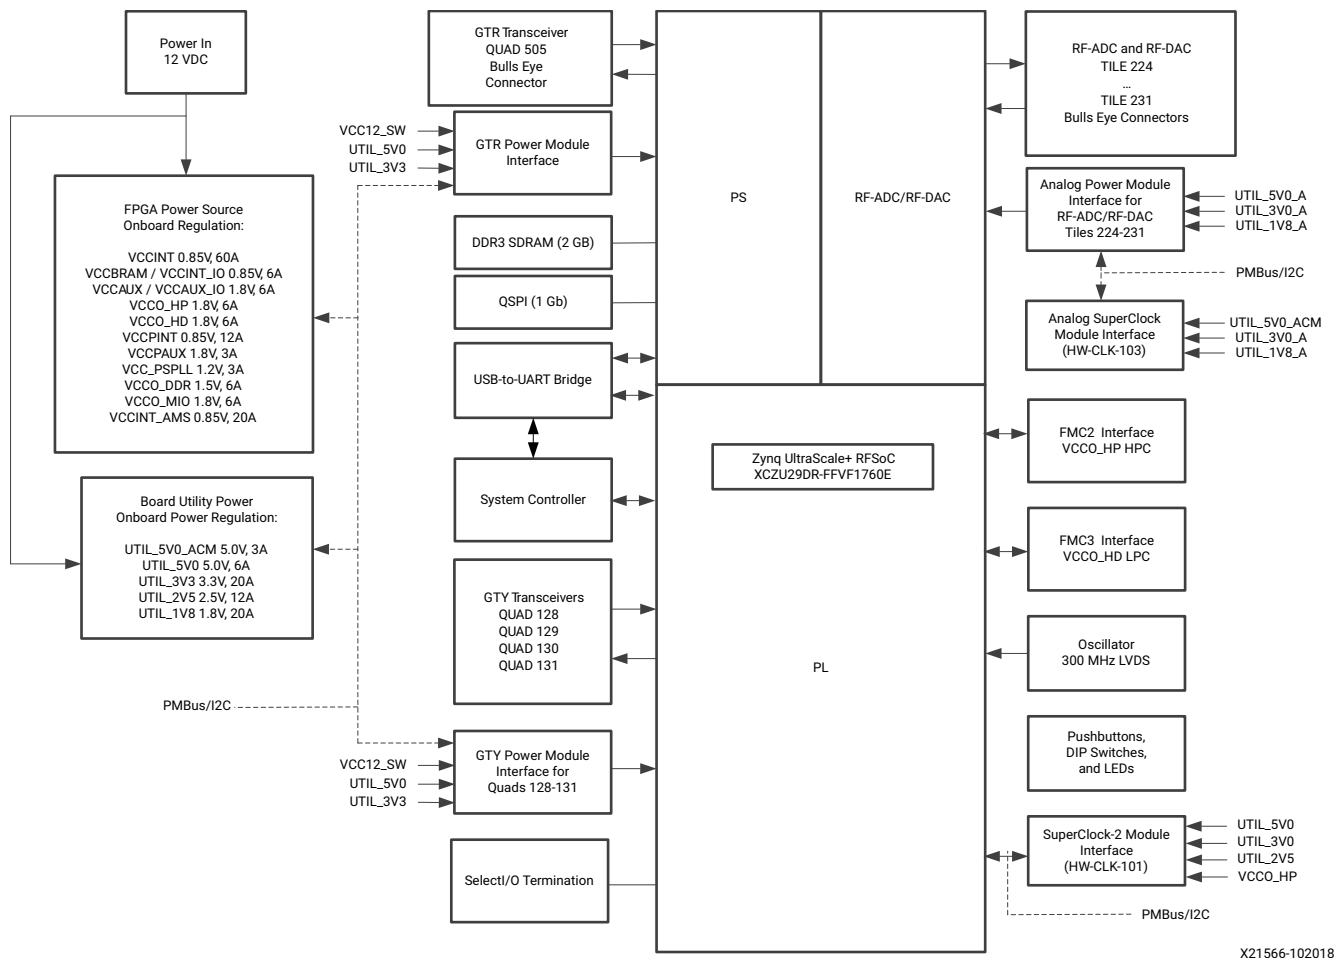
Power In
12 VDC

FPGA Power Source
Onboard Regulation:

VCCINT 0.85V, 60A
VCCBRAM / VCCINT_IO 0.85V, 6A
VCCAUX / VCCAUX_IO 1.8V, 6A
VCCO_HP 1.8V, 6A
VCCO_HD 1.8V, 6A
VCCPINT 0.85V, 12A
VCCPAUX 1.8V, 3A
VCC_PSPLL 1.2V, 3A
VCCO_DDR 1.5V, 6A
VCCO_MIO 1.8V, 6A
VCCINT_AMS 0.85V, 20A

Board Utility Power
Onboard Power Regulation:

UTIL_5V0_ACM 5.0V, 3A
UTIL_5V0 5.0V, 6A
UTIL_3V3 3.3V, 20A
UTIL_2V5 2.5V, 12A
UTIL_1V8 1.8V, 20A

PMBus/I2C

GTR Transceiver
QUAD 505
Bulls Eye
Connector

VCC12_SW
UTIL_5V0
UTIL_3V3

GTR Power Module
Interface

DDR3 SDRAM (2 GB)

QSPI (1 Gb)

USB-to-UART Bridge

System Controller

GTY Transceivers
QUAD 128
QUAD 129
QUAD 130
QUAD 131

VCC12_SW
UTIL_5V0
UTIL_3V3

GTY Power Module
Interface for
Quads 128-131

SelectI/O Termination

PS

RF-ADC/RF-DAC

Zynq UltraScale+ RFSoC
XCZU29DR-FFVF1760E

PL

RF-ADC and RF-DAC
TILE 224
...
TILE 231
Bulls Eye Connectors

Analog Power Module
Interface for
RF-ADC/RF-DAC
Tiles 224-231

UTIL_5V0_A
UTIL_3V0_A
UTIL_1V8_A

PMBus/I2C

Analog SuperClock
Module Interface
(HW-CLK-103)

UTIL_5V0_ACM
UTIL_3V0_A
UTIL_1V8_A

FMC2 Interface
VCCO_HP HPC

FMC3 Interface
VCCO_HD LPC

Oscillator
300 MHz LVDS

Pushbuttons,
DIP Switches,
and LEDs

SuperClock-2 Module
Interface
(HW-CLK-101)

UTIL_5V0
UTIL_3V0
UTIL_2V5
VCCO_HP

PMBus/I2C

X21566-102018